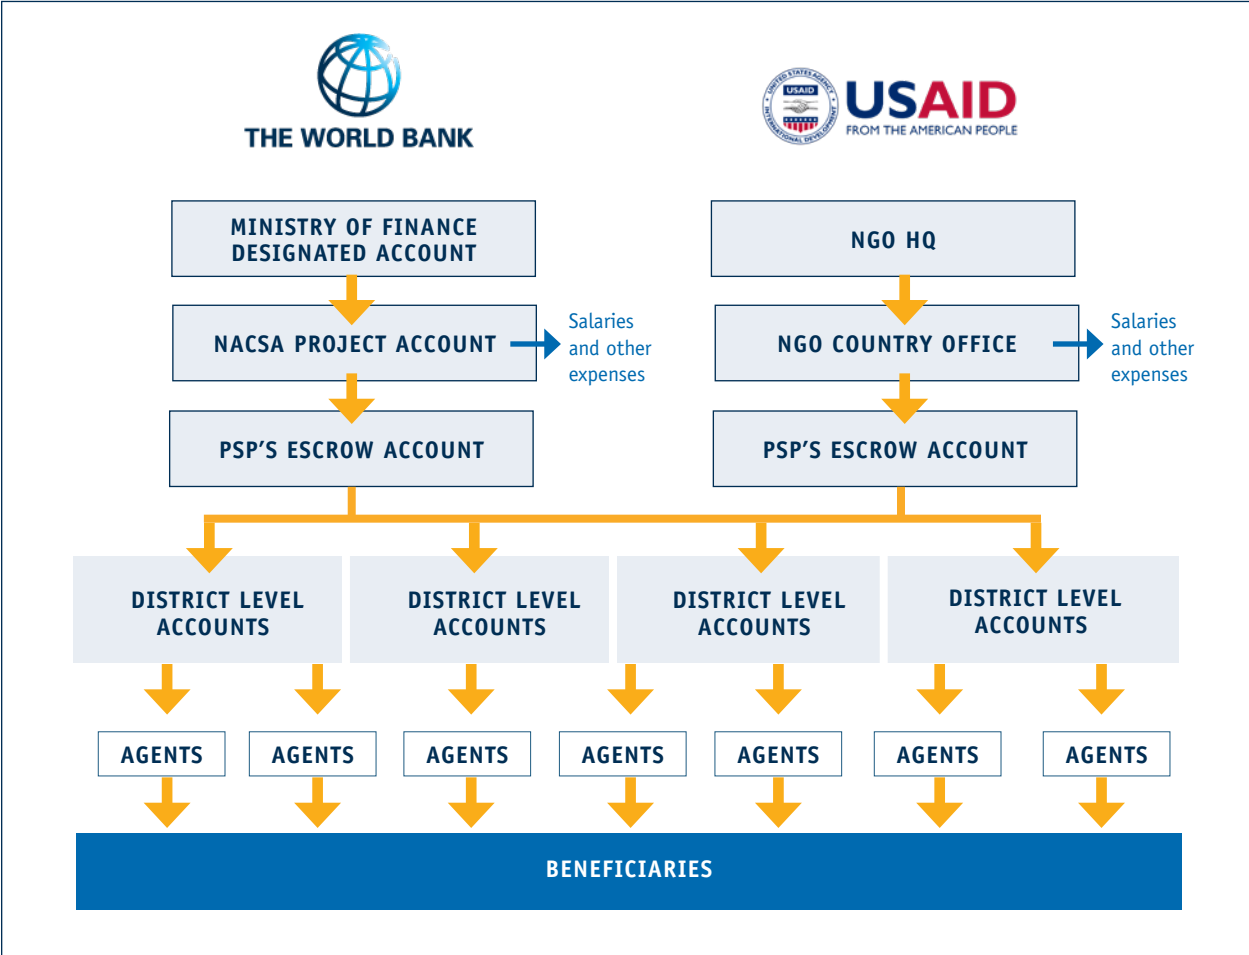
THE WORLD BANK

USAID
FROM THE AMERICAN PEOPLE

MINISTRY OF FINANCE DESIGNATED ACCOUNT

NGO HQ

NACSA PROJECT ACCOUNT

Salaries and other expenses

NGO COUNTRY OFFICE

Salaries and other expenses

PSP'S ESCROW ACCOUNT

PSP'S ESCROW ACCOUNT

DISTRICT LEVEL ACCOUNTS

DISTRICT LEVEL ACCOUNTS

DISTRICT LEVEL ACCOUNTS

DISTRICT LEVEL ACCOUNTS

AGENTS

AGENTS

AGENTS

AGENTS

AGENTS

AGENTS

AGENTS

BENEFICIARIES